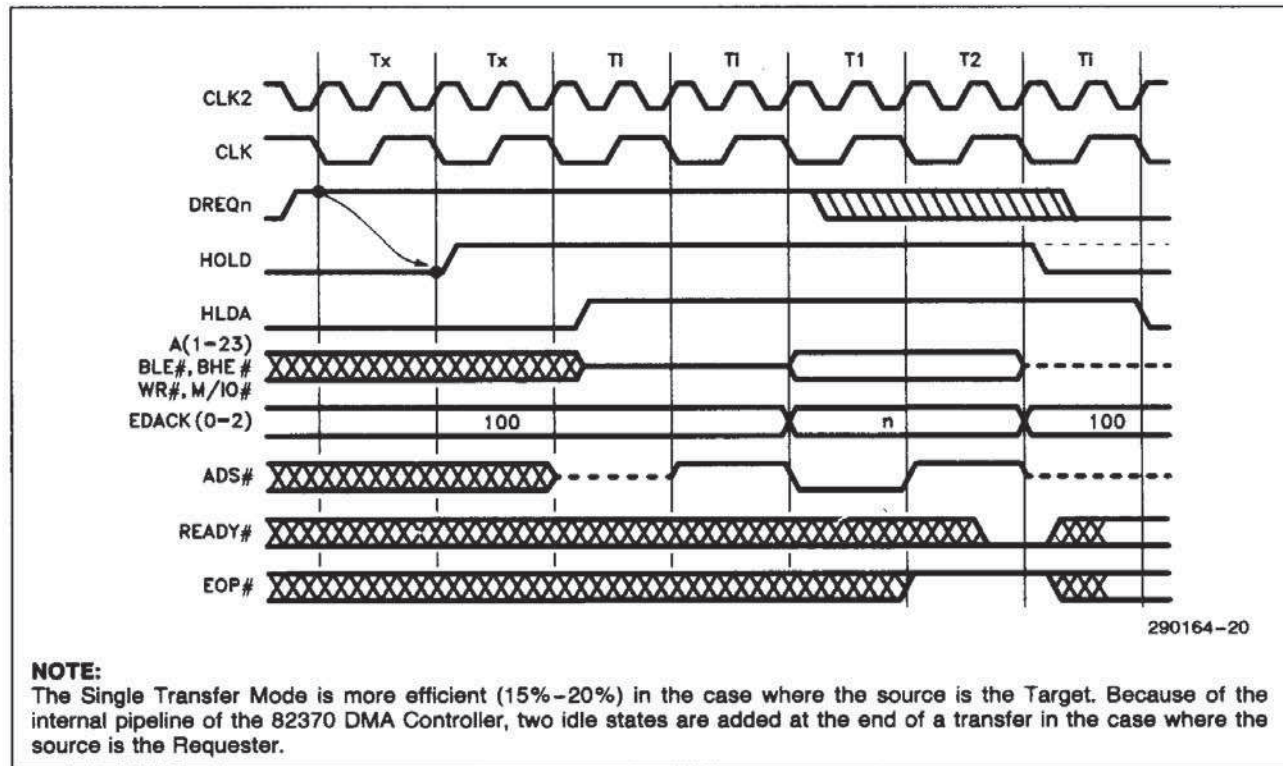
Tx Tx TI TI T1 T2 Ti

CLK2

CLK

DREQn

HOLD

HLDA

A(1–23)
BLE#, BHE#
WR#, M/IO#

EDACK (0–2)

100

n

100

ADS#

READY#

EOP#

290164–20

NOTE:
The Single Transfer Mode is more efficient (15%–20%) in the case where the source is the Target. Because of the internal pipeline of the 82370 DMA Controller, two idle states are added at the end of a transfer in the case where the source is the Requester.